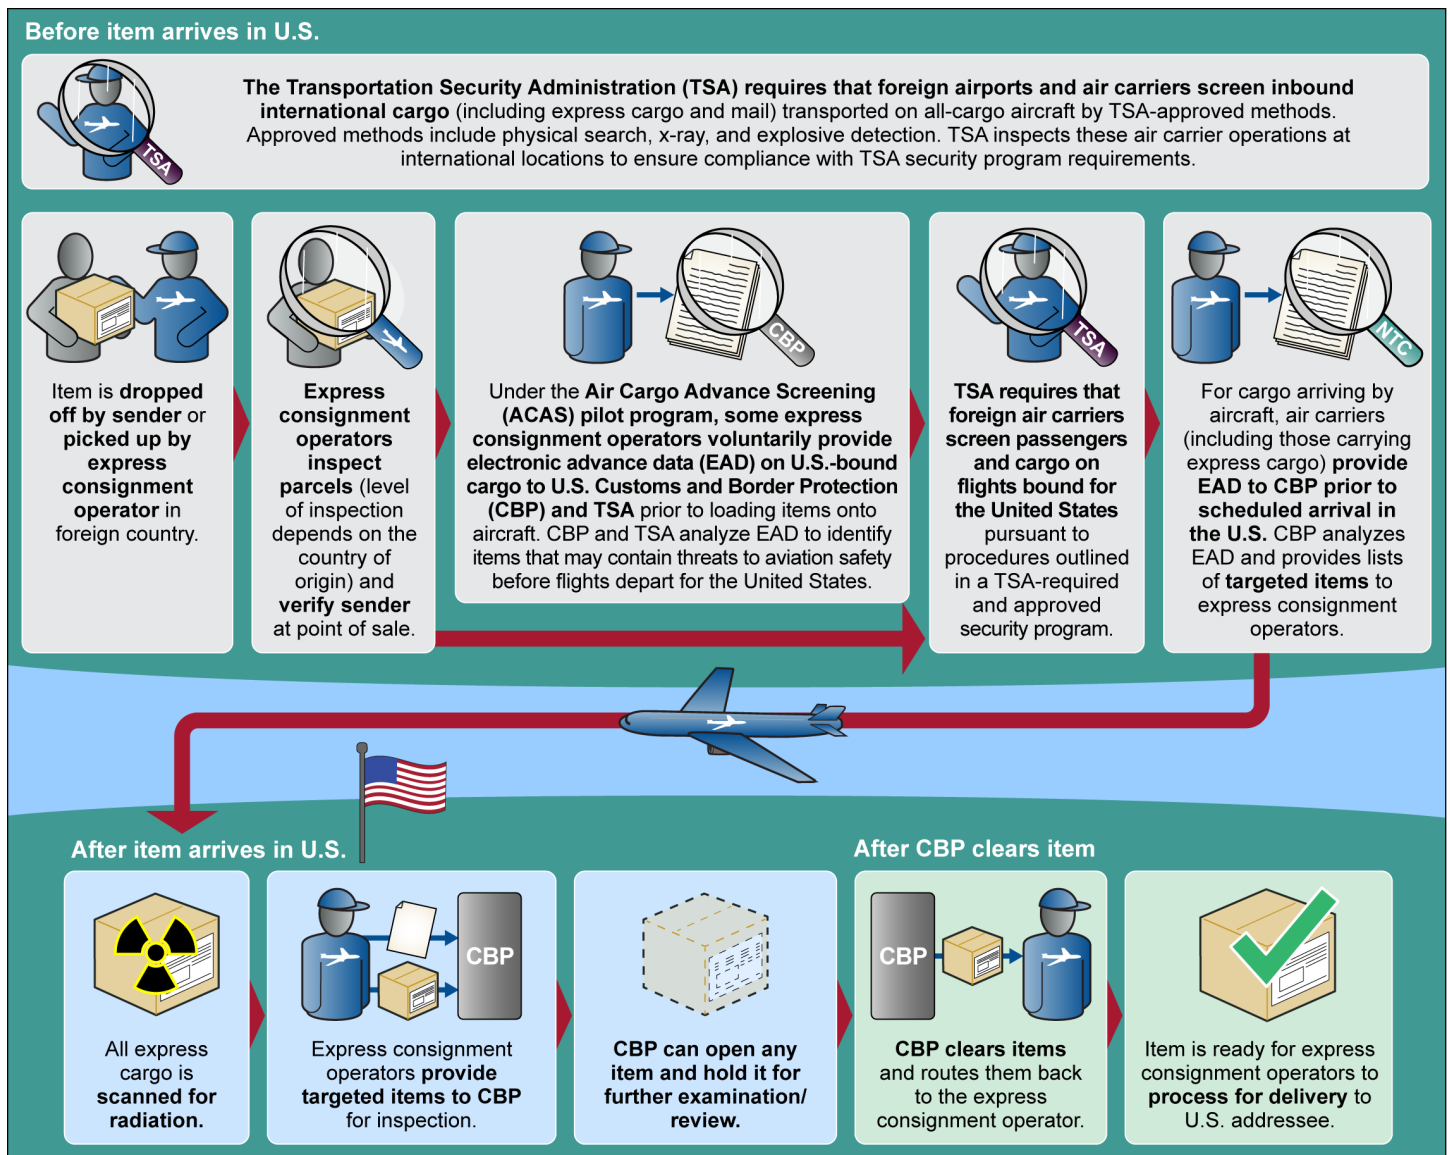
Before item arrives in U.S.

TSA

The Transportation Security Administration (TSA) requires that foreign airports and air carriers screen inbound international cargo (including express cargo and mail) transported on all-cargo aircraft by TSA-approved methods. Approved methods include physical search, x-ray, and explosive detection. TSA inspects these air carrier operations at international locations to ensure compliance with TSA security program requirements.

Item is dropped off by sender or picked up by express consignment operator in foreign country.

Express consignment operators inspect parcels (level of inspection depends on the country of origin) and verify sender at point of sale.

CBP

Under the Air Cargo Advance Screening (ACAS) pilot program, some express consignment operators voluntarily provide electronic advance data (EAD) on U.S.-bound cargo to U.S. Customs and Border Protection (CBP) and TSA prior to loading items onto aircraft. CBP and TSA analyze EAD to identify items that may contain threats to aviation safety before flights depart for the United States.

TSA

TSA requires that foreign air carriers screen passengers and cargo on flights bound for the United States pursuant to procedures outlined in a TSA-required and approved security program.

NTC

For cargo arriving by aircraft, air carriers (including those carrying express cargo) provide EAD to CBP prior to scheduled arrival in the U.S. CBP analyzes EAD and provides lists of targeted items to express consignment operators.

After item arrives in U.S.

All express cargo is scanned for radiation.

CBP

Express consignment operators provide targeted items to CBP for inspection.

CBP can open any item and hold it for further examination/ review.

After CBP clears item

CBP

CBP clears items and routes them back to the express consignment operator.

Item is ready for express consignment operators to process for delivery to U.S. addressee.